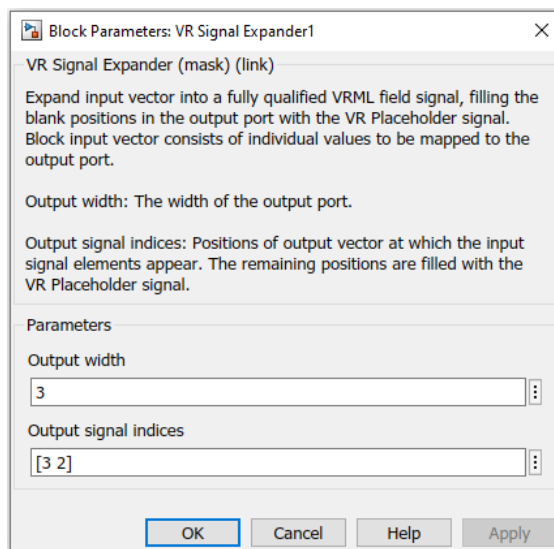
Block Parameters: VR Signal Expander1

VR Signal Expander (mask) (link)

Expand input vector into a fully qualified VRML field signal, filling the blank positions in the output port with the VR Placeholder signal. Block input vector consists of individual values to be mapped to the output port.

Output width: The width of the output port.

Output signal indices: Positions of output vector at which the input signal elements appear. The remaining positions are filled with the VR Placeholder signal.

Parameters

Output width

3

Output signal indices

[3 2]

OK Cancel Help Apply